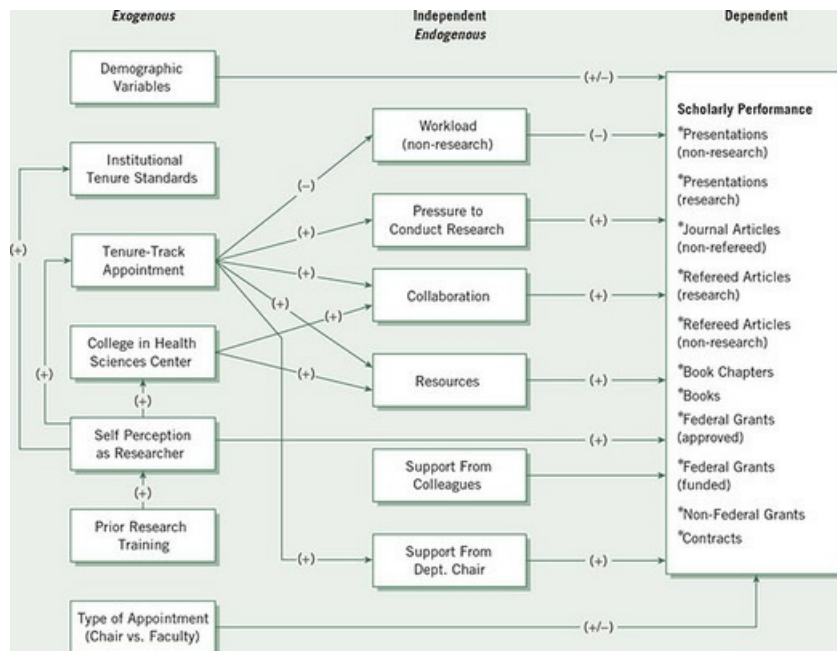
Exogenous

Independent
Endogenous

Dependent

Demographic Variables

(+/–)

Institutional Tenure Standards

Tenure-Track Appointment

College in Health Sciences Center

Self Perception as Researcher

Prior Research Training

Type of Appointment (Chair vs. Faculty)

(+)

(+)

(+)

(+)

(–)

(+)

(+)

(+)

(+)

(+)

(+)

Workload (non-research)

Pressure to Conduct Research

Collaboration

Resources

Support From Colleagues

Support From Dept. Chair

(–)

(+)

(+)

(+)

(+)

(+)

(+/–)

Scholarly Performance
*Presentations (non-research)
*Presentations (research)
*Journal Articles (non-refereed)
*Refereed Articles (research)
*Refereed Articles (non-research)
*Book Chapters
*Books
*Federal Grants (approved)
*Federal Grants (funded)
*Non-Federal Grants
*Contracts